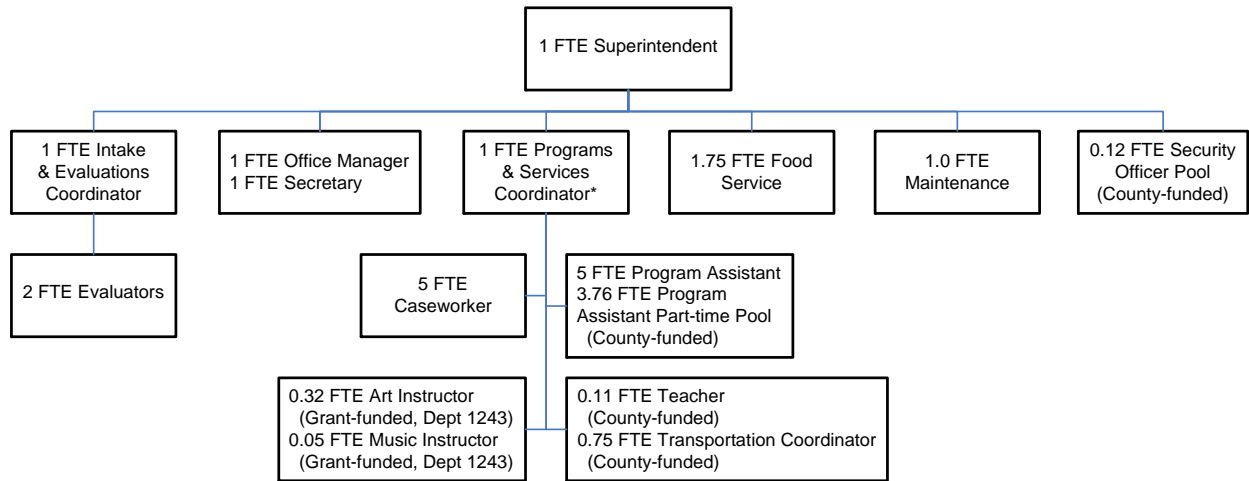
1 FTE Superintendent

1 FTE Intake & Evaluations Coordinator

1 FTE Office Manager
1 FTE Secretary

1 FTE Programs & Services Coordinator*

1.75 FTE Food Service

1.0 FTE Maintenance

0.12 FTE Security Officer Pool (County-funded)

2 FTE Evaluators

5 FTE Caseworker

5 FTE Program Assistant
3.76 FTE Program Assistant Part-time Pool (County-funded)

0.32 FTE Art Instructor (Grant-funded, Dept 1243)
0.05 FTE Music Instructor (Grant-funded, Dept 1243)

0.11 FTE Teacher (County-funded)
0.75 FTE Transportation Coordinator (County-funded)